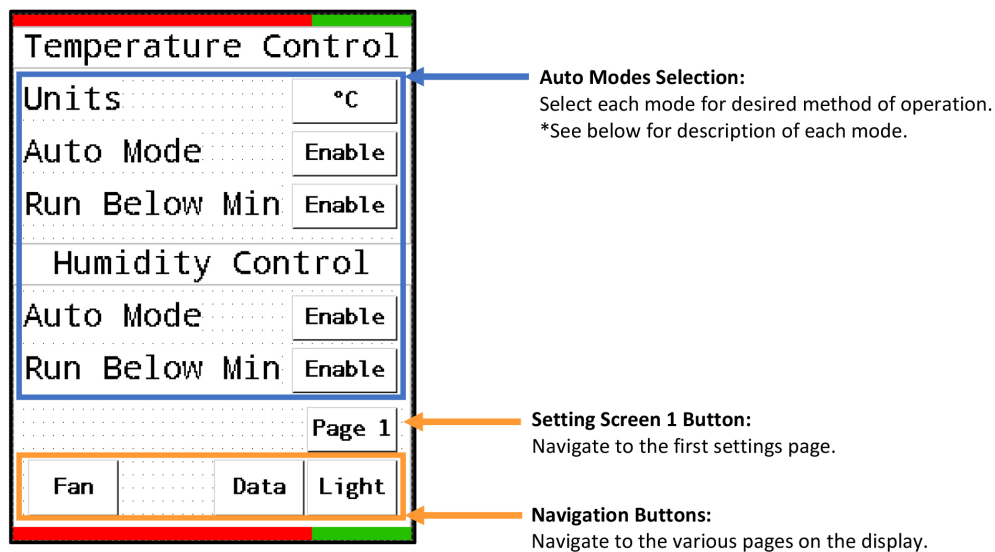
Temperature Control

Units °C

Auto Mode Enable

Run Below Min Enable

Humidity Control

Auto Mode Enable

Run Below Min Enable

Page 1

Fan Data Light

**Auto Modes Selection:**
Select each mode for desired method of operation.
*See below for description of each mode.

**Setting Screen 1 Button:**
Navigate to the first settings page.

**Navigation Buttons:**
Navigate to the various pages on the display.